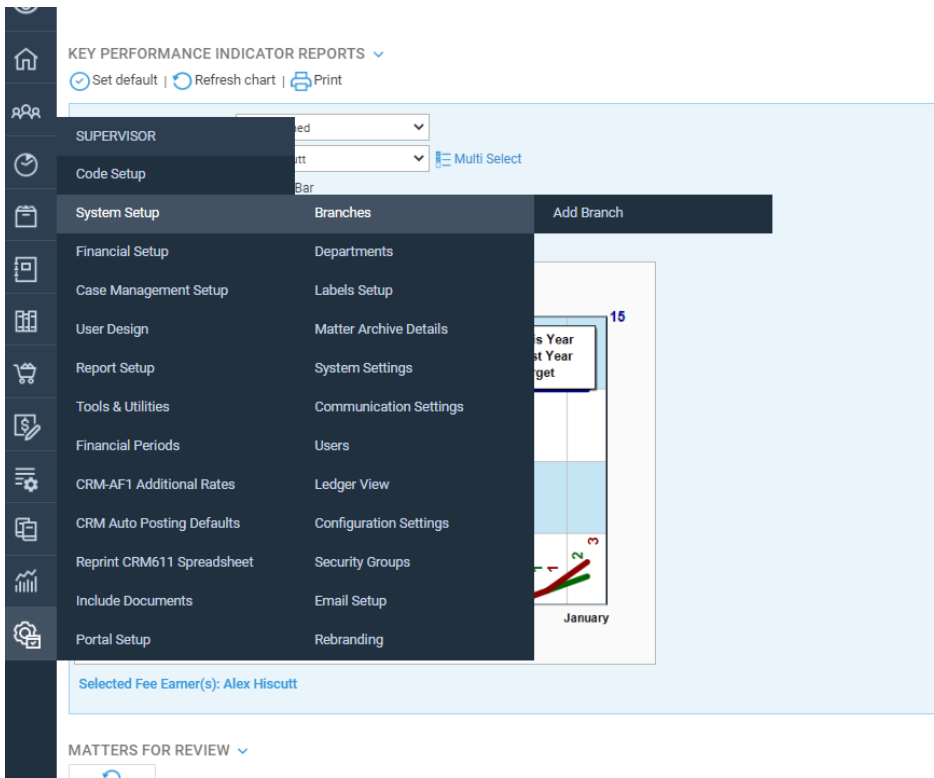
KEY PERFORMANCE INDICATOR REPORTS

Set default | Refresh chart | Print

SUPERVISOR
Code Setup
System Setup
Financial Setup
Case Management Setup
User Design
Report Setup
Tools & Utilities
Financial Periods
CRM-AF1 Additional Rates
CRM Auto Posting Defaults
Reprint CRM611 Spreadsheet
Include Documents
Portal Setup

Branches
Departments
Labels Setup
Matter Archive Details
System Settings
Communication Settings
Users
Ledger View
Configuration Settings
Security Groups
Email Setup
Rebranding

Add Branch

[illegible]ed
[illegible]utt
Multi Select
Bar

15
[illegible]s Year
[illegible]st Year
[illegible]rget
1
2
3
January

Selected Fee Earner(s): Alex Hiscutt

MATTERS FOR REVIEW